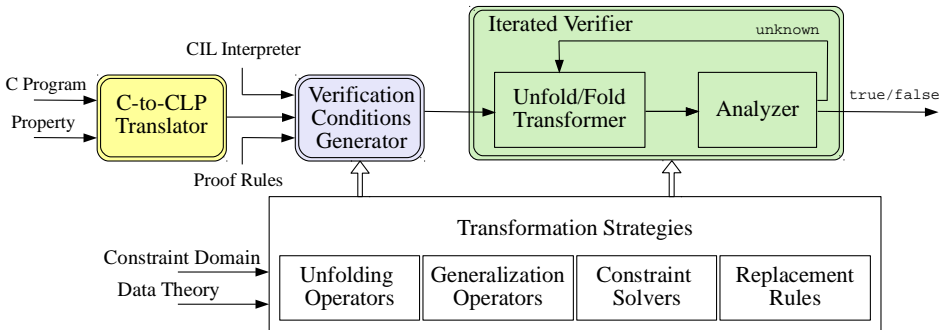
Iterated Verifier

unknown

CIL Interpreter

C Program

Property

C-to-CLP Translator

Verification Conditions Generator

Unfold/Fold Transformer

Analyzer

true/false

Proof Rules

Transformation Strategies

Constraint Domain

Data Theory

Unfolding Operators

Generalization Operators

Constraint Solvers

Replacement Rules